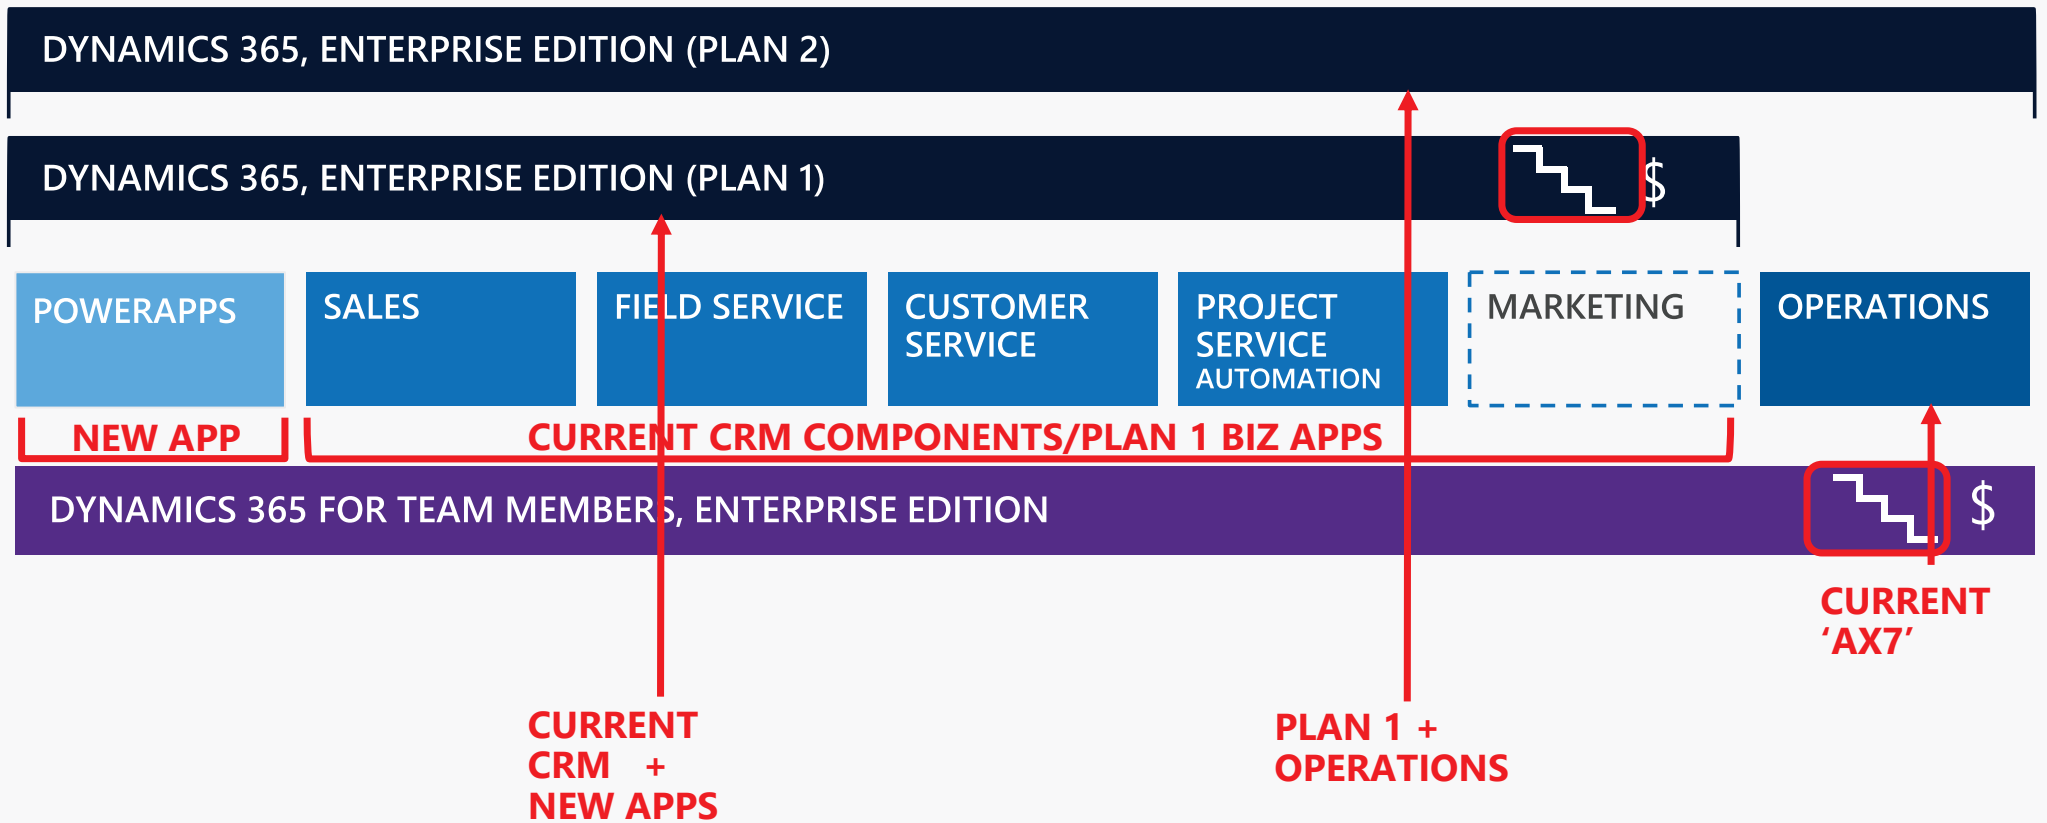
DYNAMICS 365, ENTERPRISE EDITION (PLAN 2)

DYNAMICS 365, ENTERPRISE EDITION (PLAN 1)

$

POWERAPPS

SALES

FIELD SERVICE

CUSTOMER SERVICE

PROJECT SERVICE AUTOMATION

MARKETING

OPERATIONS

NEW APP

CURRENT CRM COMPONENTS/PLAN 1 BIZ APPS

DYNAMICS 365 FOR TEAM MEMBERS, ENTERPRISE EDITION

$

CURRENT 'AX7'

CURRENT CRM + NEW APPS

PLAN 1 + OPERATIONS